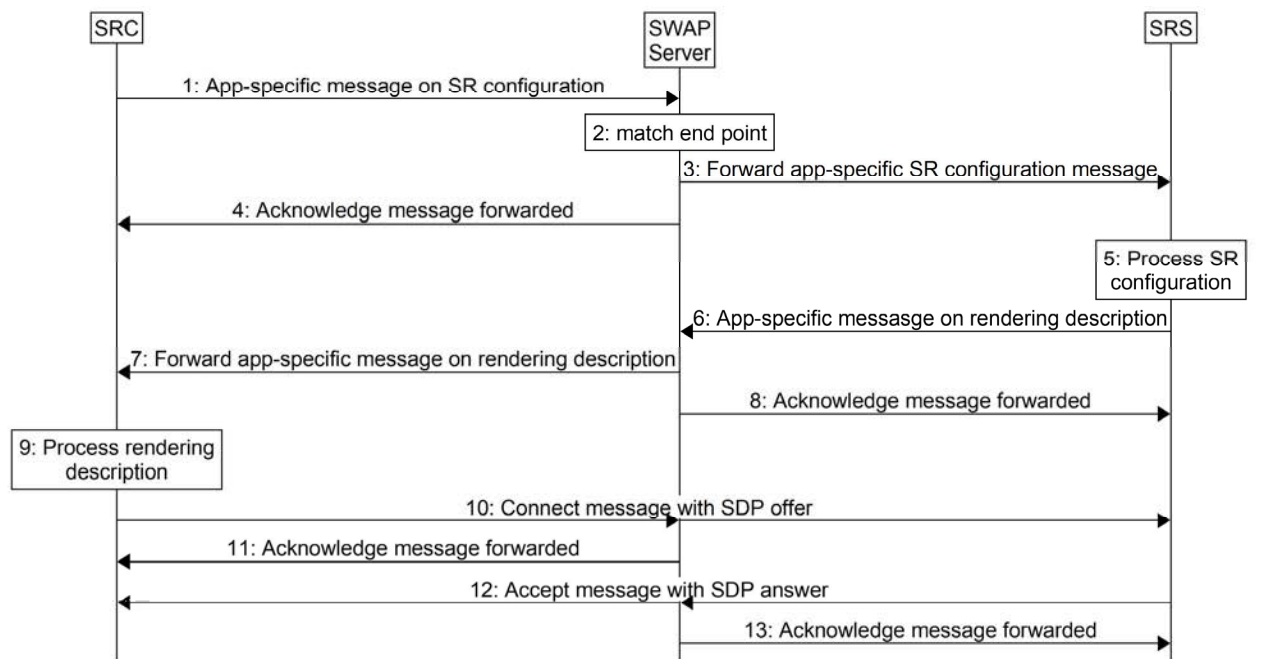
SRC

SWAP Server

SRS

1: App-specific message on SR configuration

2: match end point

3: Forward app-specific SR configuration message

4: Acknowledge message forwarded

5: Process SR configuration

6: App-specific messasge on rendering description

7: Forward app-specific message on rendering description

8: Acknowledge message forwarded

9: Process rendering description

10: Connect message with SDP offer

11: Acknowledge message forwarded

12: Accept message with SDP answer

13: Acknowledge message forwarded